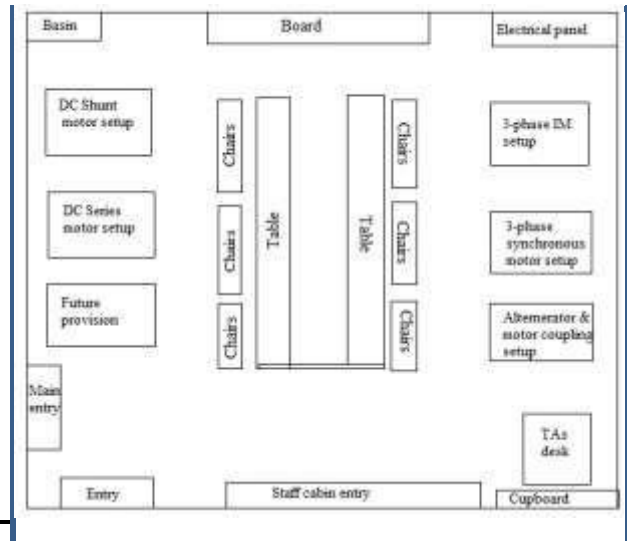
Basin

Board

Electrical panel

DC Shunt motor setup

DC Series motor setup

Future provision

Chairs

Chairs

Chairs

Table

Table

Chairs

Chairs

Chairs

3-phase IM setup

3-phase synchronous motor setup

Alternerator & motor coupling setup

Main entry

TAs desk

Entry

Staff cabin entry

Cupboard